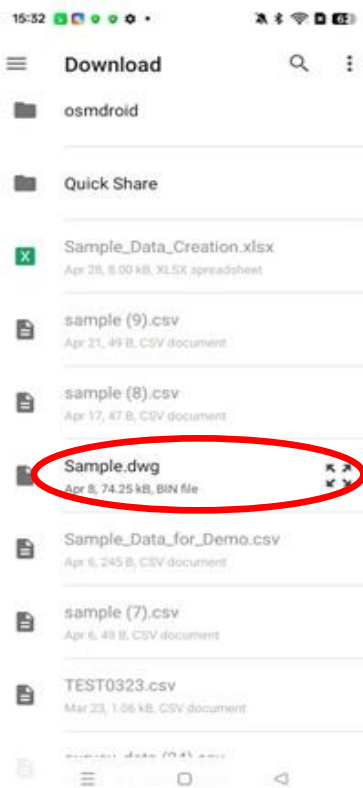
15:32

Download

osmdroid

Quick Share

Sample_Data_Creation.xlsx
Apr 28, 8.00 kB, XLSX spreadsheet

sample (9).csv
Apr 21, 49 B, CSV document

sample (8).csv
Apr 17, 47 B, CSV document

Sample.dwg
Apr 8, 74.25 kB, BIN file

Sample_Data_for_Demo.csv
Apr 6, 245 B, CSV document

sample (7).csv
Apr 6, 49 B, CSV document

TEST0323.csv
Mar 23, 1.06 kB, CSV document

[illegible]